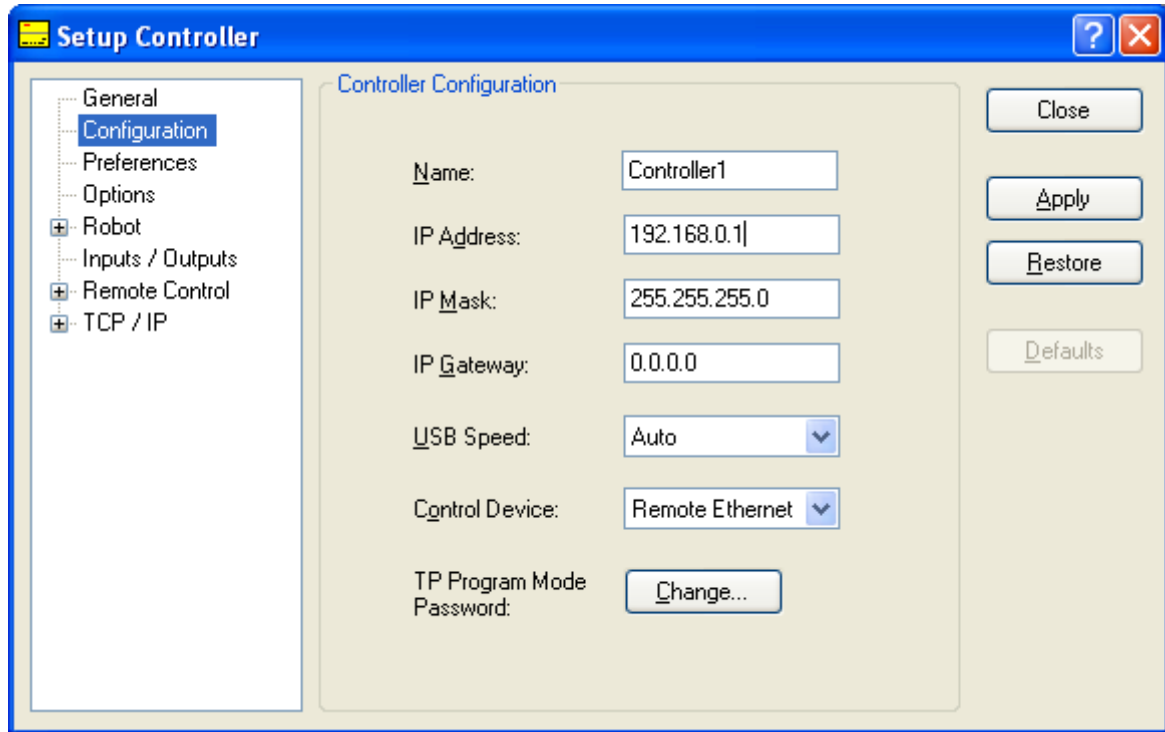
Setup Controller

General
Configuration
Preferences
Options
Robot
Inputs / Outputs
Remote Control
TCP / IP

Controller Configuration

Name: Controller1

IP Address: 192.168.0.1

IP Mask: 255.255.255.0

IP Gateway: 0.0.0.0

USB Speed: Auto

Control Device: Remote Ethernet

TP Program Mode Password: Change...

Close

Apply

Restore

Defaults